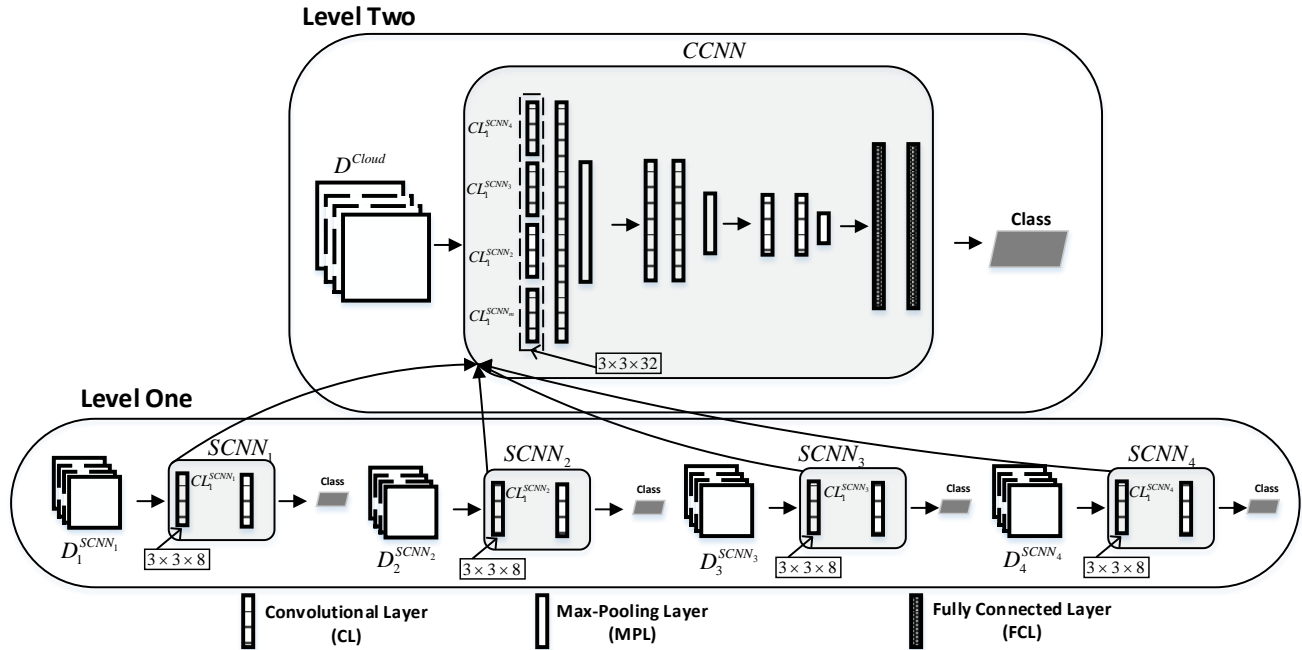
Level Two

$CCNN$

$D^{Cloud}$

$CL_1^{SCNN_4}$

$CL_1^{SCNN_3}$

$CL_1^{SCNN_2}$

$CL_1^{SCNN_m}$

$3\times3\times32$

Class

Level One

$SCNN_1$

$CL_1^{SCNN_1}$

Class

$D_1^{SCNN_1}$

$3\times3\times8$

$SCNN_2$

$CL_1^{SCNN_2}$

Class

$D_2^{SCNN_2}$

$3\times3\times8$

$SCNN_3$

$CL_1^{SCNN_3}$

Class

$D_3^{SCNN_3}$

$3\times3\times8$

$SCNN_4$

$CL_1^{SCNN_4}$

Class

$D_4^{SCNN_4}$

$3\times3\times8$

Convolutional Layer (CL)

Max-Pooling Layer (MPL)

Fully Connected Layer (FCL)